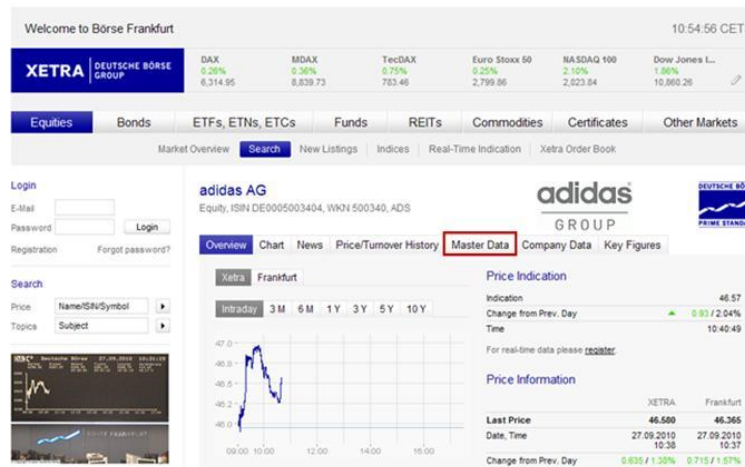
Welcome to Börse Frankfurt

10:54:56 CET

XETRA | DEUTSCHE BÖRSE GROUP

| DAX | MDAX | TecDAX | Euro Stoxx 50 | NASDAQ 100 | Dow Jones I... |
|---|---|---|---|---|---|
| 0.26% | 0.36% | 0.75% | 0.25% | 2.10% | 1.86% |
| 6,314.95 | 8,839.73 | 783.46 | 2,799.86 | 2,023.84 | 10,860.26 |

Equities | Bonds | ETFs, ETNs, ETCs | Funds | REITs | Commodities | Certificates | Other Markets

Market Overview | Search | New Listings | Indices | Real-Time Indication | Xetra Order Book

Login

E-Mail

Password

Login

Registration

Forgot password?

Search

Price Name/ISIN/Symbol

Topics Subject

adidas AG

Equity, ISIN DE0005003404, WKN 500340, ADS

adidas GROUP

DEUTSCHE BÖ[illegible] PRIME STAND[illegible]

Overview | Chart | News | Price/Turnover History | Master Data | Company Data | Key Figures

Xetra | Frankfurt

Intraday | 3 M | 6 M | 1 Y | 3 Y | 5 Y | 10 Y

47.0

46.8

46.5

46.2

46.0

09:00 10:00 12:00 14:00 16:00

Price Indication

Indication 46.57

Change from Prev. Day 0.93 / 2.04%

Time 10:40:49

For real-time data please register.

Price Information

| | XETRA | Frankfurt |
|---|---|---|
| Last Price | 46.580 | 46.365 |
| Date, Time | 27.09.2010 10:38 | 27.09.2010 10:37 |
| Change from Prev. Day | 0.635 / 1.38% | 0.715 / 1.57% |